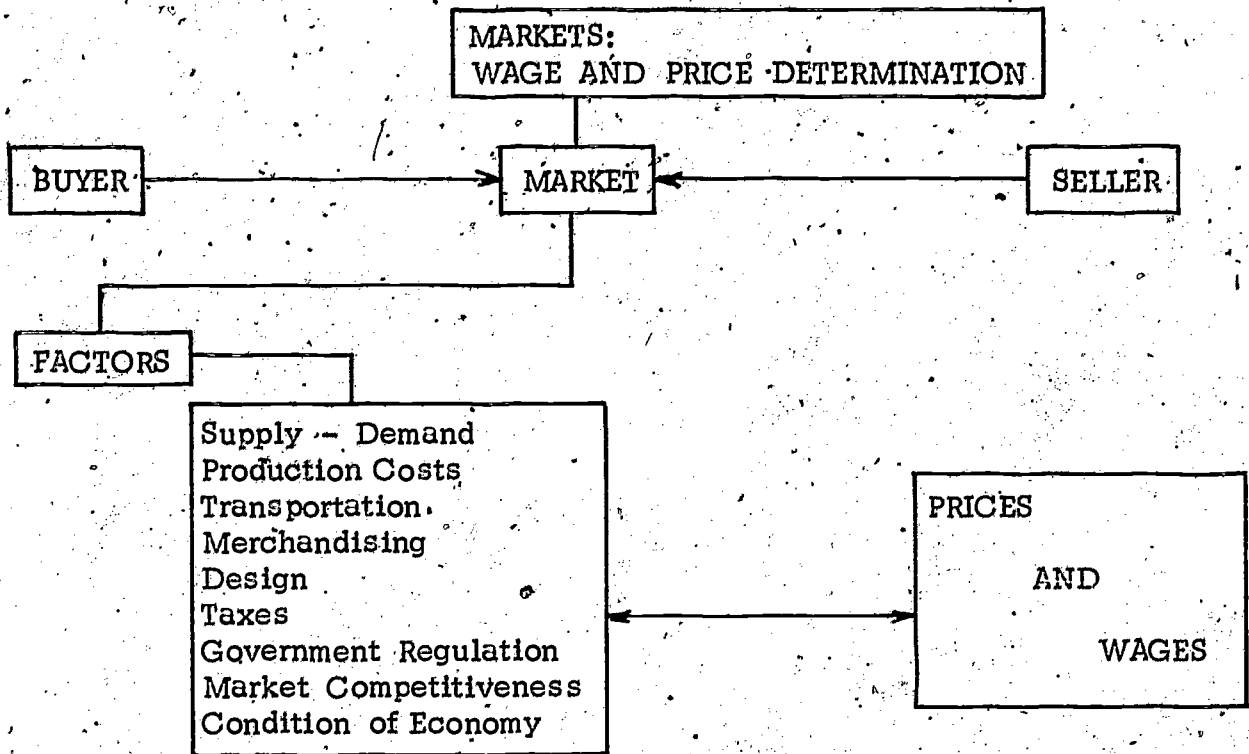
MARKETS:
WAGE AND PRICE DETERMINATION

BUYER

MARKET

SELLER

FACTORS

Supply – Demand
Production Costs
Transportation
Merchandising
Design
Taxes
Government Regulation
Market Competitiveness
Condition of Economy

PRICES
AND
WAGES